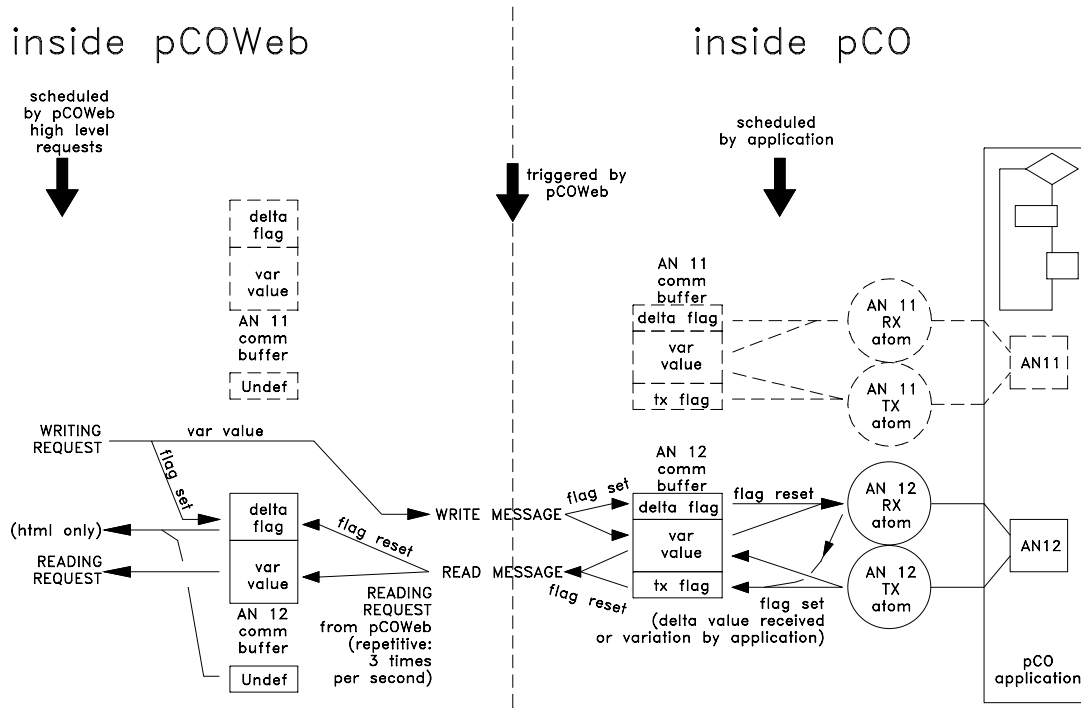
inside pCOWeb

inside pCO

scheduled by pCOWeb high level requests

triggered by pCOWeb

scheduled by application

delta flag

var value

AN 11 comm buffer

Undef

AN 11 comm buffer

delta flag

var value

tx flag

AN 11 RX atom

AN 11 TX atom

AN11

WRITING REQUEST

var value

flag set

delta flag

var value

AN 12 comm buffer

Undef

(html only)

READING REQUEST

flag reset

WRITE MESSAGE

READ MESSAGE

READING REQUEST from pCOWeb (repetitive: 3 times per second)

flag set

flag reset

AN 12 comm buffer

delta flag

var value

tx flag

flag reset

flag set

(delta value received or variation by application)

AN 12 RX atom

AN 12 TX atom

AN12

pCO application